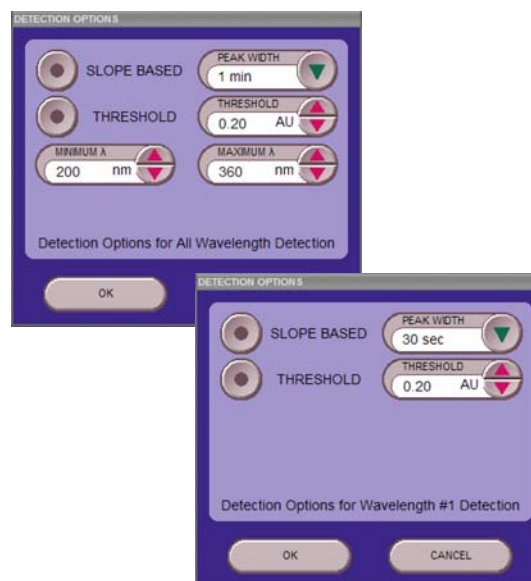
DETECTION OPTIONS

SLOPE BASED

PEAK WIDTH
1 min

THRESHOLD

THRESHOLD
0.20 AU

MINIMUM λ
200 nm

MAXIMUM λ
360 nm

Detection Options for All Wavelength Detection

OK

DETECTION OPTIONS

SLOPE BASED

PEAK WIDTH
30 sec

THRESHOLD

THRESHOLD
0.20 AU

Detection Options for Wavelength #1 Detection

OK

CANCEL